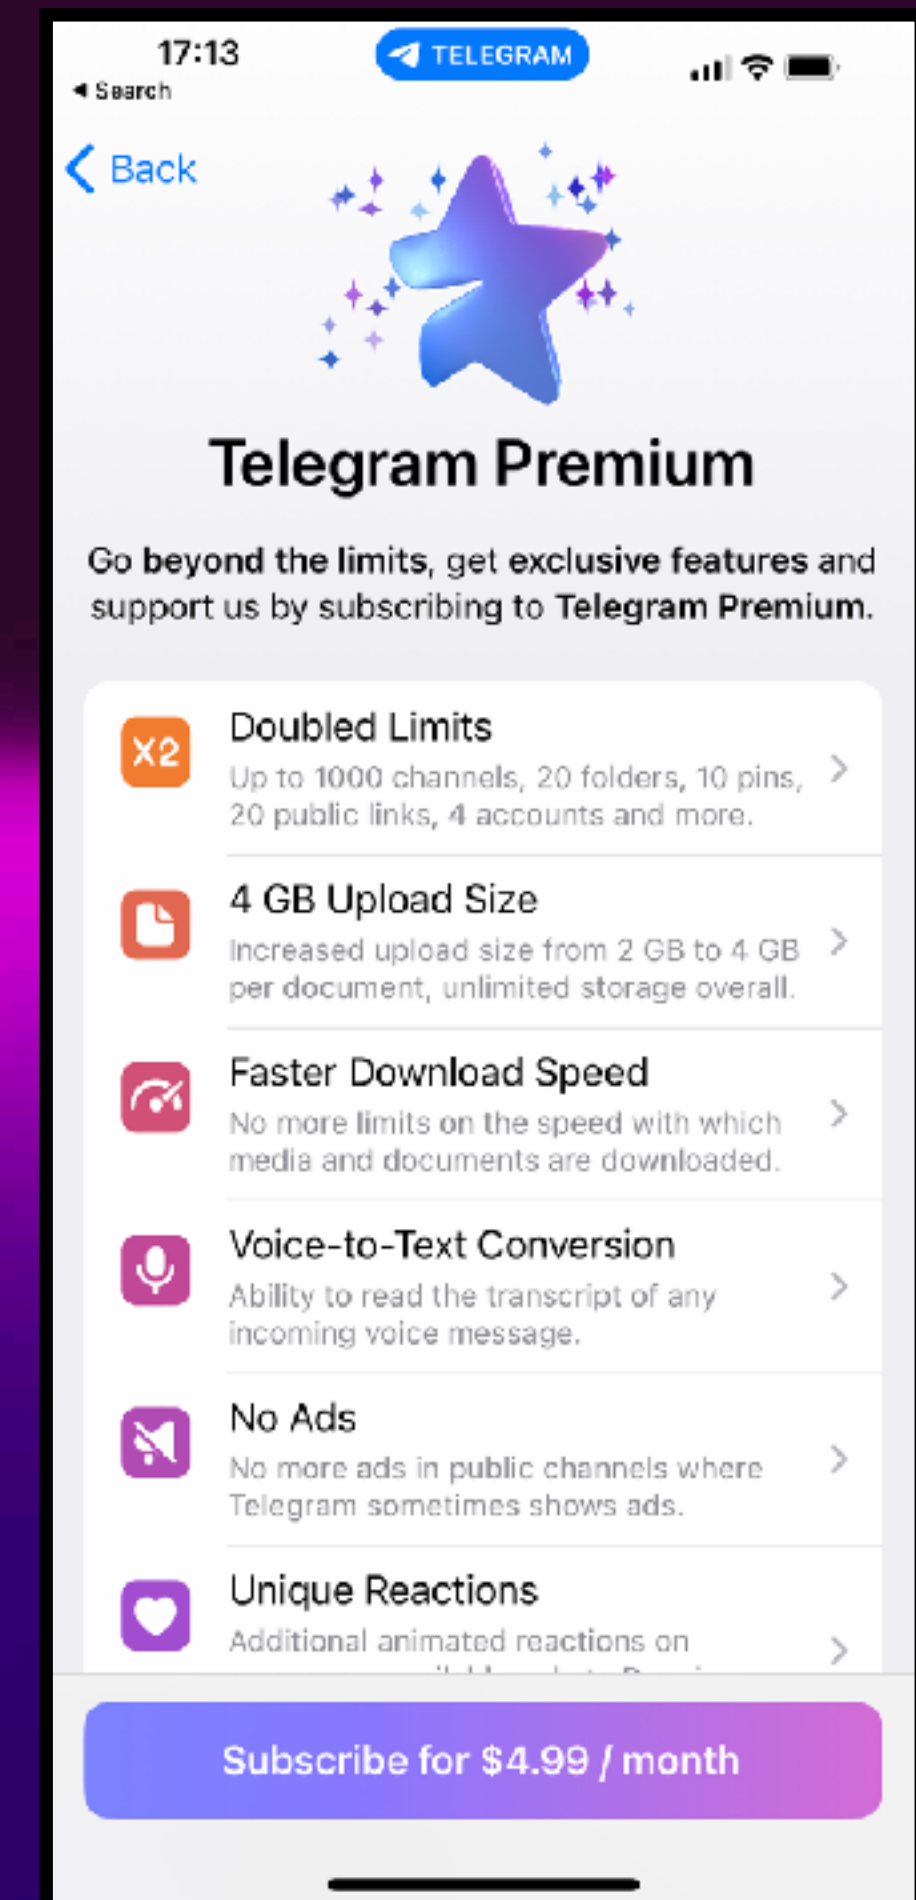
17:13
◂ Search
TELEGRAM

Back

Telegram Premium

Go beyond the limits, get exclusive features and support us by subscribing to Telegram Premium.

X2
Doubled Limits
Up to 1000 channels, 20 folders, 10 pins, 20 public links, 4 accounts and more.

4 GB Upload Size
Increased upload size from 2 GB to 4 GB per document, unlimited storage overall.

Faster Download Speed
No more limits on the speed with which media and documents are downloaded.

Voice-to-Text Conversion
Ability to read the transcript of any incoming voice message.

No Ads
No more ads in public channels where Telegram sometimes shows ads.

Unique Reactions
Additional animated reactions on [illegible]

Subscribe for $4.99 / month